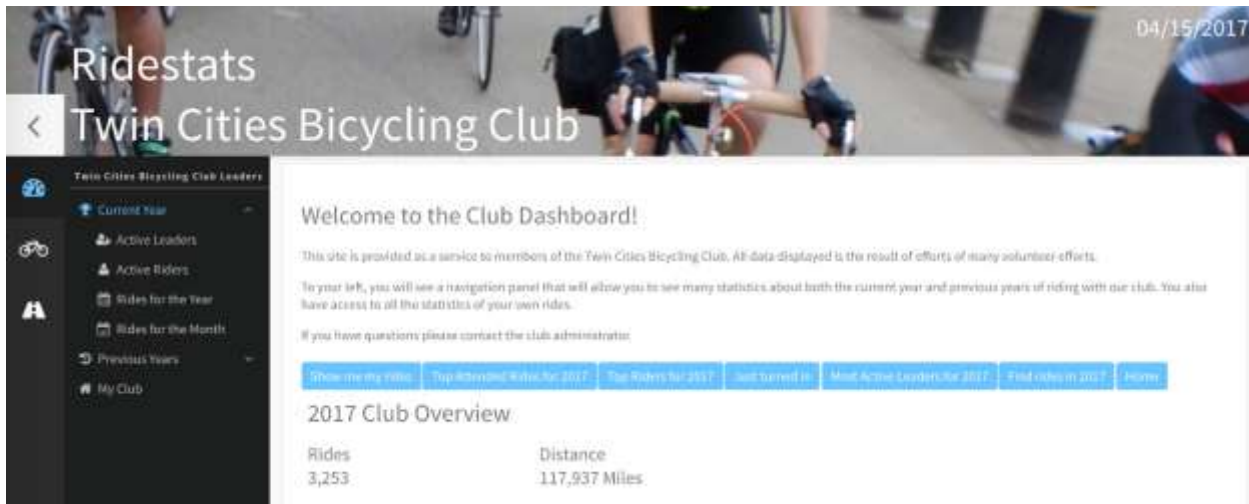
04/15/2017

Ridestats
Twin Cities Bicycling Club

<

Twin Cities Bicycling Club Leaders

Current Year
Active Leaders
Active Riders
Rides for the Year
Rides for the Month
Previous Years
My Club

Welcome to the Club Dashboard!

This site is provided as a service to members of the Twin Cities Bicycling Club. All data displayed is the result of efforts of many volunteer efforts.

To your left, you will see a navigation panel that will allow you to see many statistics about both the current year and previous years of riding with our club. You also have access to all the statistics of your own rides.

If you have questions please contact the club administrator.

Show me my rides | Top Attended Rides for 2017 | Top Riders for 2017 | Just turned in | Most Active Leaders for 2017 | Find rides in 2017 | Home

2017 Club Overview

Rides
3,253

Distance
117,937 Miles